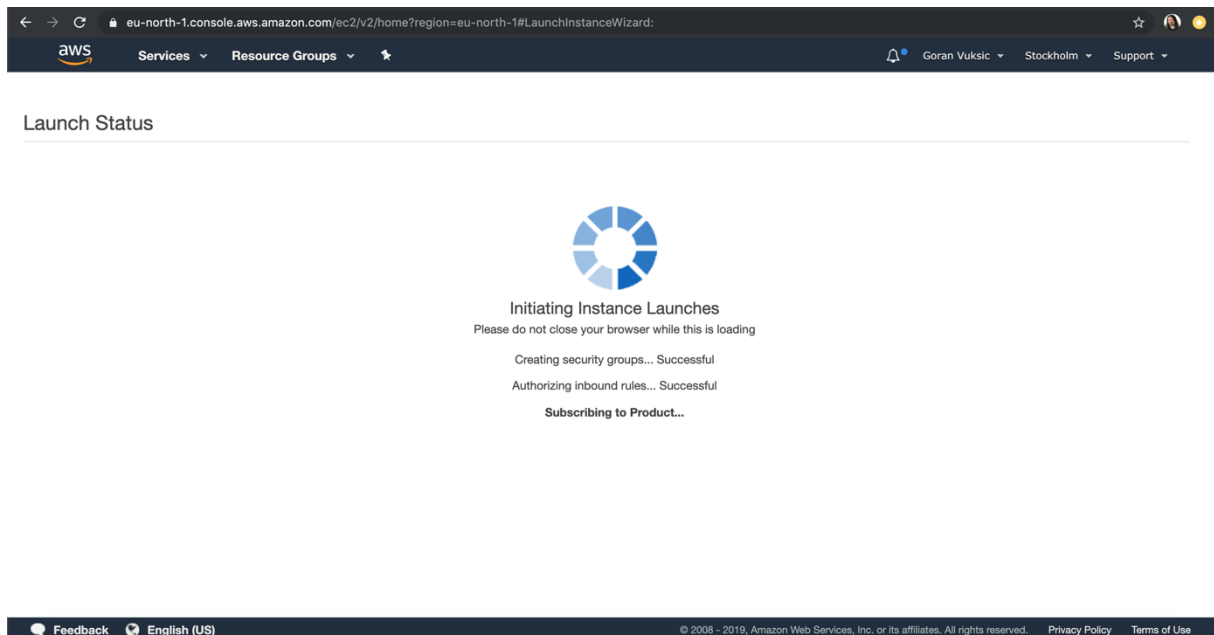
eu-north-1.console.aws.amazon.com/ec2/v2/home?region=eu-north-1#LaunchInstanceWizard:

aws

Services

Resource Groups

Goran Vuksic

Stockholm

Support

Launch Status

Initiating Instance Launches

Please do not close your browser while this is loading

Creating security groups... Successful

Authorizing inbound rules... Successful

Subscribing to Product...

Feedback

English (US)

© 2008 - 2019, Amazon Web Services, Inc. or its affiliates. All rights reserved.

Privacy Policy

Terms of Use